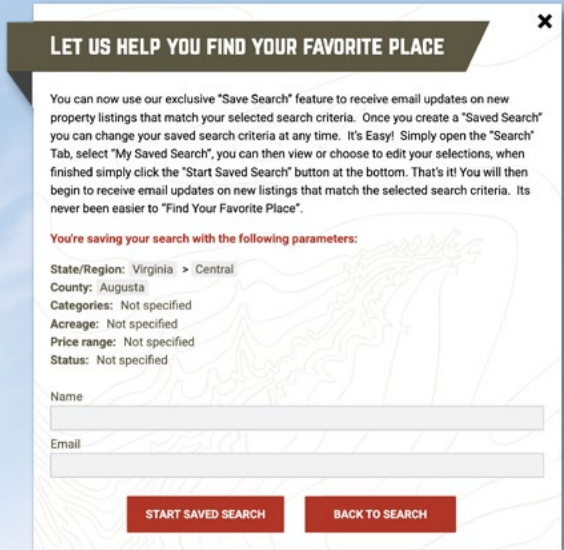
×

LET US HELP YOU FIND YOUR FAVORITE PLACE

You can now use our exclusive "Save Search" feature to receive email updates on new property listings that match your selected search criteria. Once you create a "Saved Search" you can change your saved search criteria at any time. It's Easy! Simply open the "Search" Tab, select "My Saved Search", you can then view or choose to edit your selections, when finished simply click the "Start Saved Search" button at the bottom. That's it! You will then begin to receive email updates on new listings that match the selected search criteria. Its never been easier to "Find Your Favorite Place".

You're saving your search with the following parameters:

State/Region: Virginia > Central
County: Augusta
Categories: Not specified
Acreage: Not specified
Price range: Not specified
Status: Not specified

Name

Email

START SAVED SEARCH

BACK TO SEARCH